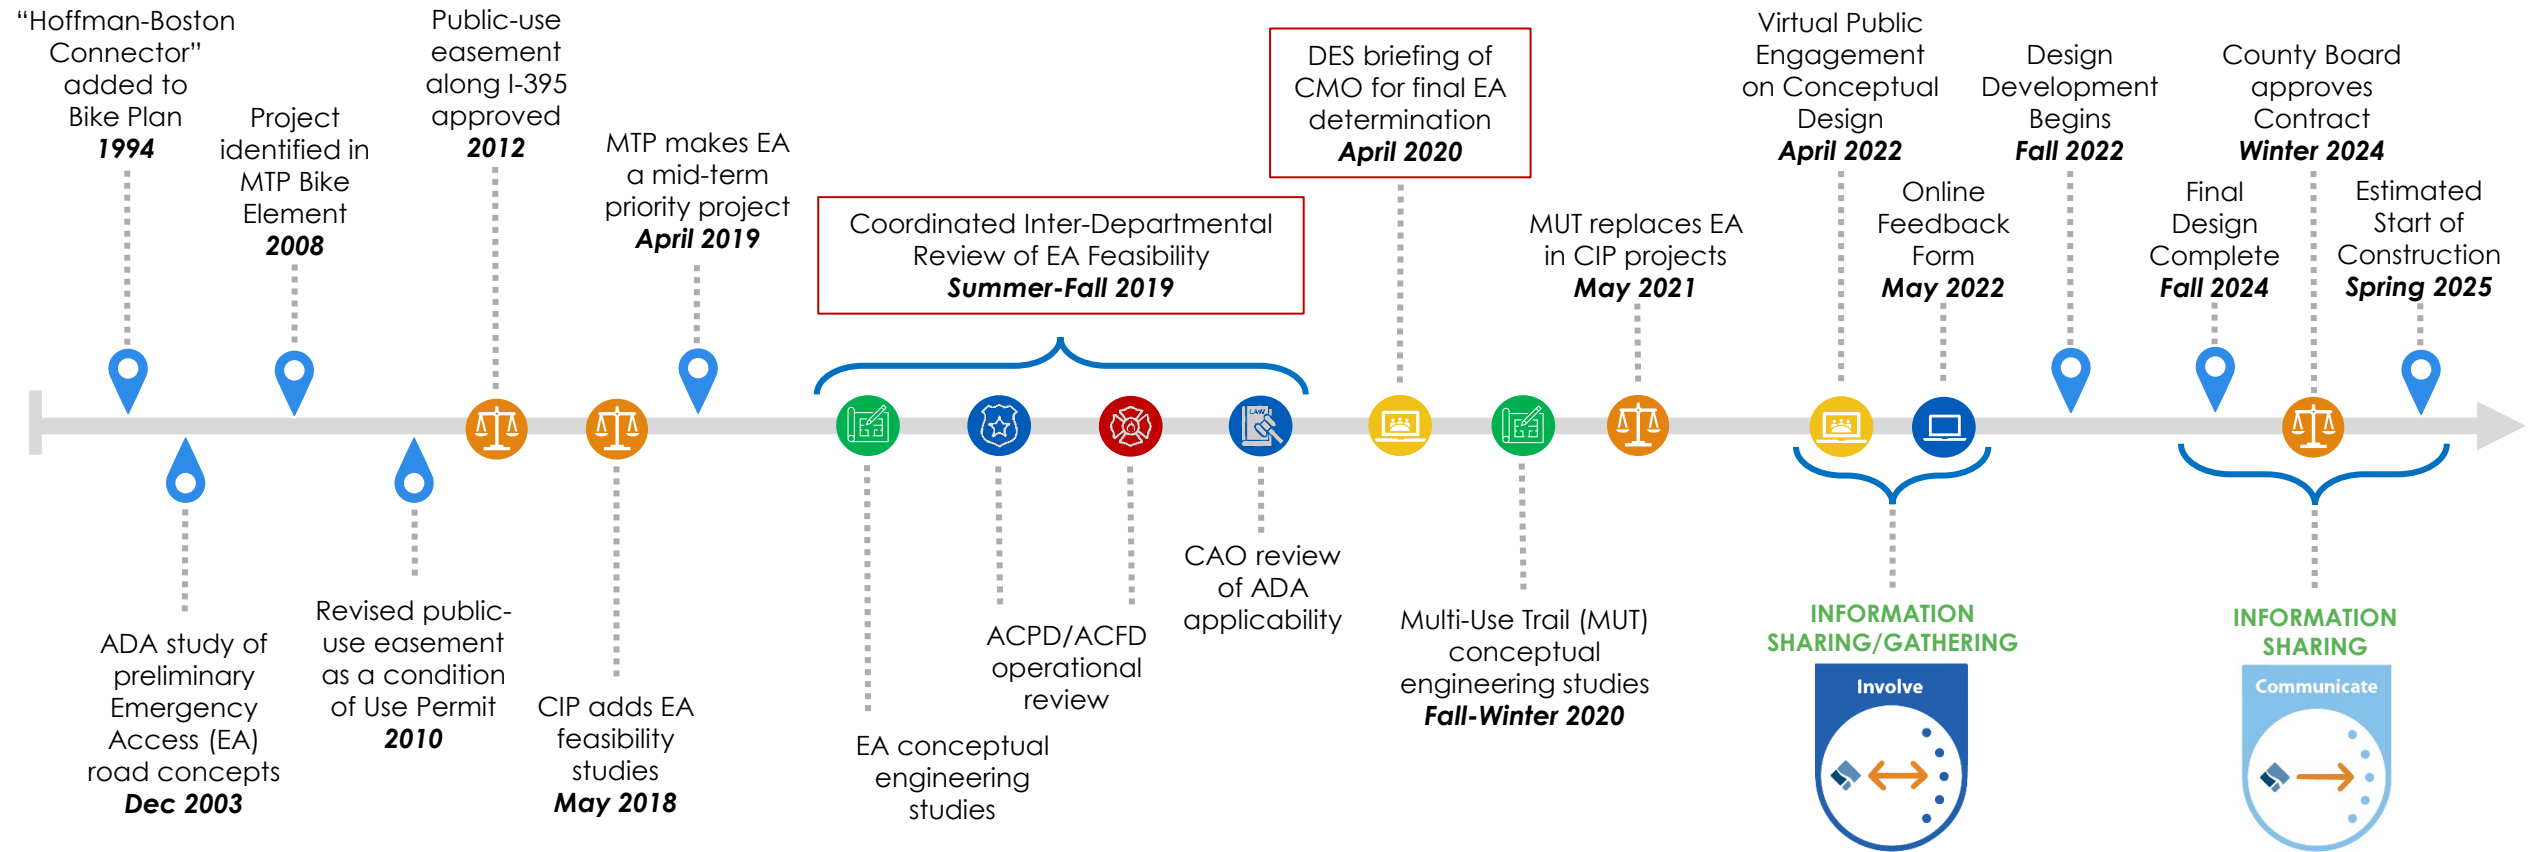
"Hoffman-Boston Connector" added to Bike Plan
1994

Project identified in MTP Bike Element
2008

Public-use easement along I-395 approved
2012

MTP makes EA a mid-term priority project
April 2019

Coordinated Inter-Departmental Review of EA Feasibility
Summer-Fall 2019

DES briefing of CMO for final EA determination
April 2020

MUT replaces EA in CIP projects
May 2021

Virtual Public Engagement on Conceptual Design
April 2022

Online Feedback Form
May 2022

Design Development Begins
Fall 2022

Final Design Complete
Fall 2024

County Board approves Contract
Winter 2024

Estimated Start of Construction
Spring 2025

ADA study of preliminary Emergency Access (EA) road concepts
Dec 2003

Revised public-use easement as a condition of Use Permit
2010

CIP adds EA feasibility studies
May 2018

EA conceptual engineering studies

ACPD/ACFD operational review

CAO review of ADA applicability

Multi-Use Trail (MUT) conceptual engineering studies
Fall-Winter 2020

INFORMATION SHARING/GATHERING

Involve

INFORMATION SHARING

Communicate